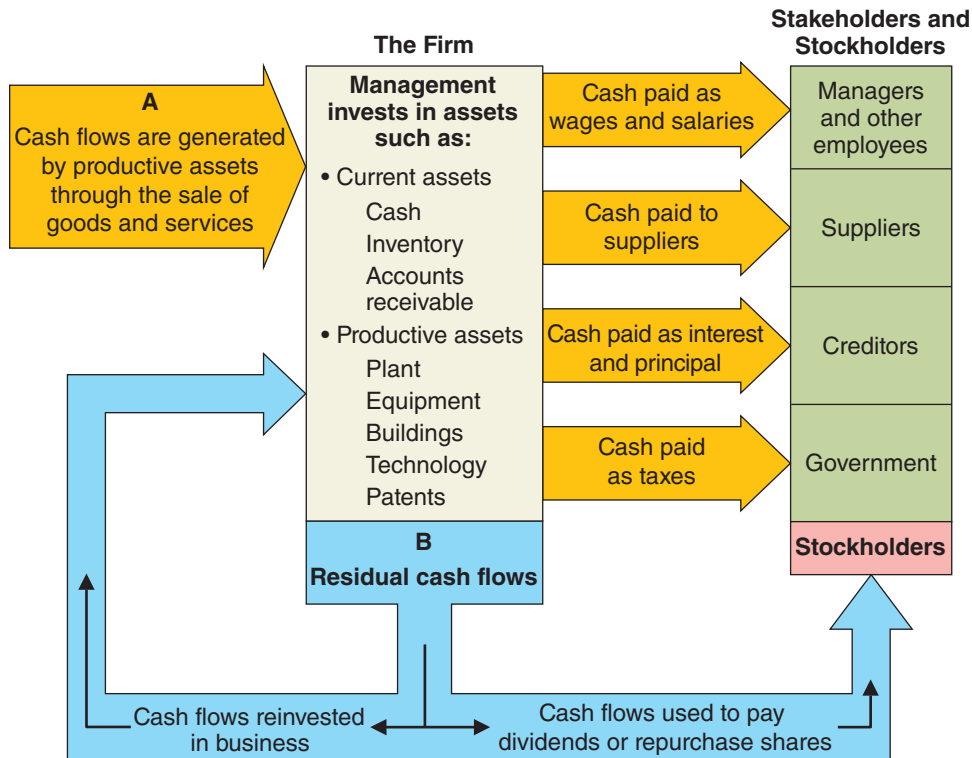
The Firm

Stakeholders and Stockholders

A
Cash flows are generated by productive assets through the sale of goods and services

Management invests in assets such as:
• Current assets
Cash
Inventory
Accounts receivable
• Productive assets
Plant
Equipment
Buildings
Technology
Patents

Cash paid as wages and salaries

Cash paid to suppliers

Cash paid as interest and principal

Cash paid as taxes

Managers and other employees

Suppliers

Creditors

Government

Stockholders

B
Residual cash flows

Cash flows reinvested in business

Cash flows used to pay dividends or repurchase shares